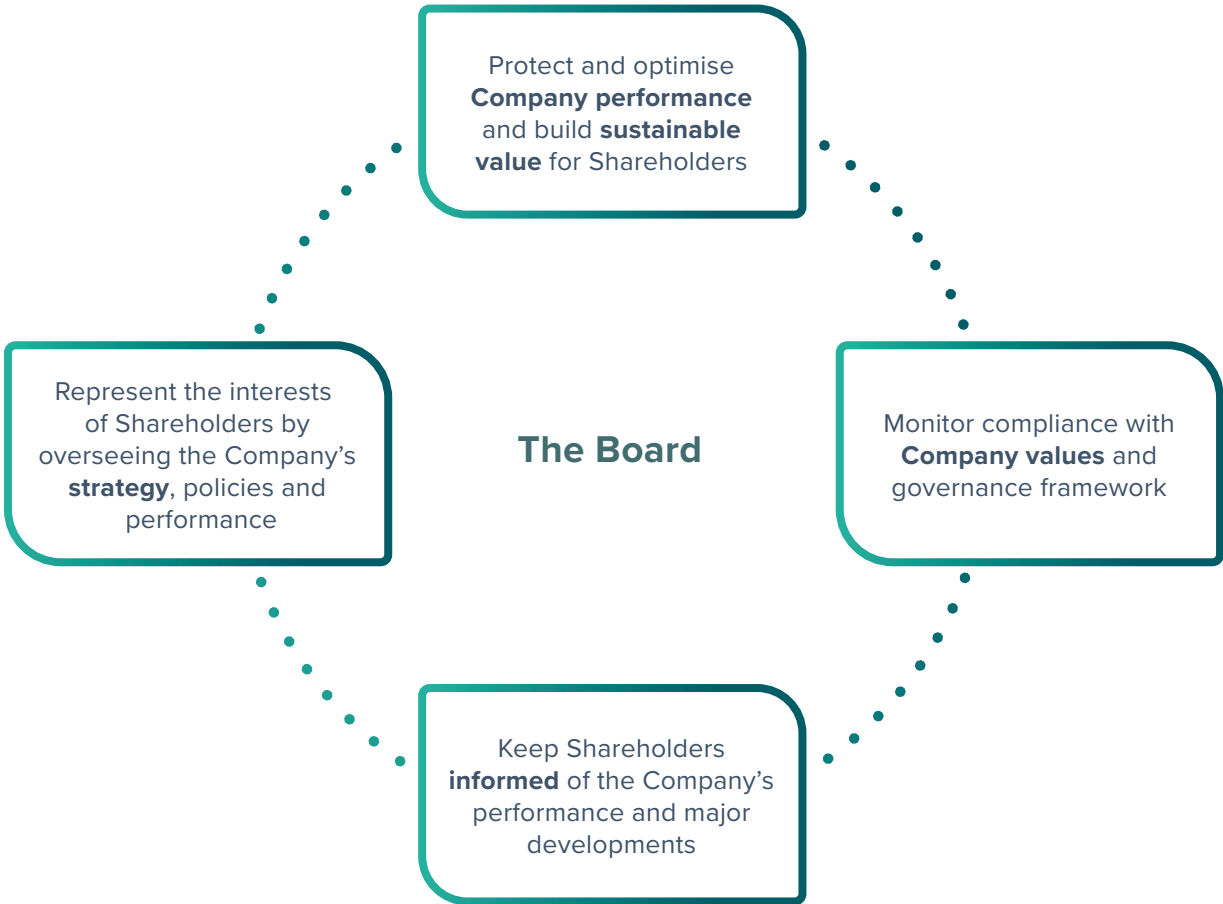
Protect and optimise Company performance and build sustainable value for Shareholders

Represent the interests of Shareholders by overseeing the Company's strategy, policies and performance

The Board

Monitor compliance with Company values and governance framework

Keep Shareholders informed of the Company's performance and major developments